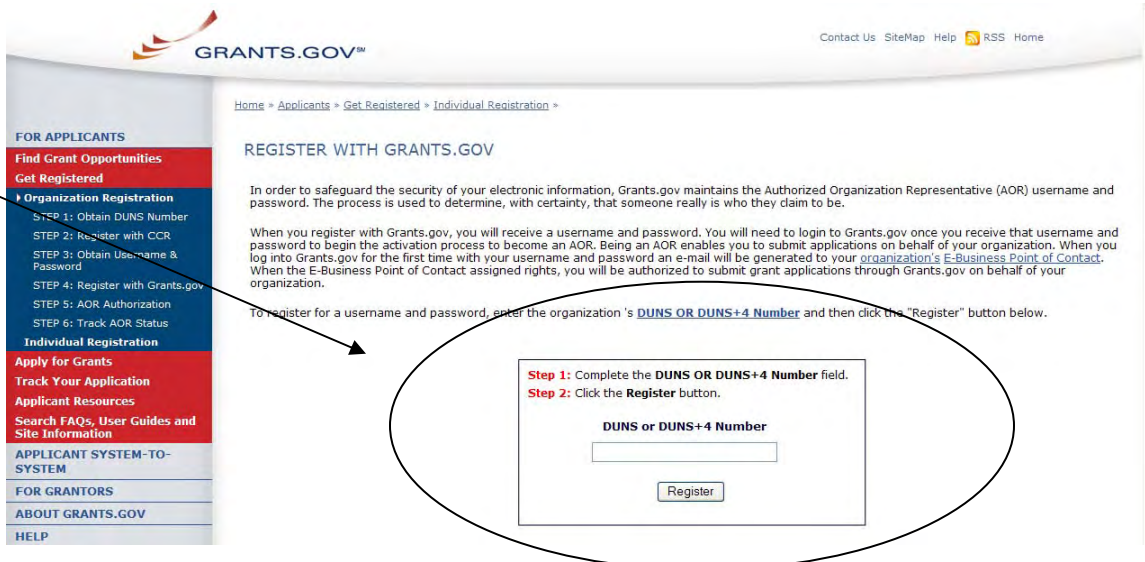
GRANTS.GOV℠

Contact Us SiteMap Help RSS Home

Home » Applicants » Get Registered » Individual Registration »

FOR APPLICANTS
Find Grant Opportunities
Get Registered
Organization Registration
STEP 1: Obtain DUNS Number
STEP 2: Register with CCR
STEP 3: Obtain Username & Password
STEP 4: Register with Grants.gov
STEP 5: AOR Authorization
STEP 6: Track AOR Status
Individual Registration
Apply for Grants
Track Your Application
Applicant Resources
Search FAQs, User Guides and Site Information
APPLICANT SYSTEM-TO-SYSTEM
FOR GRANTORS
ABOUT GRANTS.GOV
HELP

REGISTER WITH GRANTS.GOV

In order to safeguard the security of your electronic information, Grants.gov maintains the Authorized Organization Representative (AOR) username and password. The process is used to determine, with certainty, that someone really is who they claim to be.

When you register with Grants.gov, you will receive a username and password. You will need to login to Grants.gov once you receive that username and password to begin the activation process to become an AOR. Being an AOR enables you to submit applications on behalf of your organization. When you log into Grants.gov for the first time with your username and password an e-mail will be generated to your organization's E-Business Point of Contact. When the E-Business Point of Contact assigned rights, you will be authorized to submit grant applications through Grants.gov on behalf of your organization.

To register for a username and password, enter the organization 's DUNS OR DUNS+4 Number and then click the "Register" button below.

Step 1: Complete the DUNS OR DUNS+4 Number field.
Step 2: Click the Register button.

DUNS or DUNS+4 Number

Register